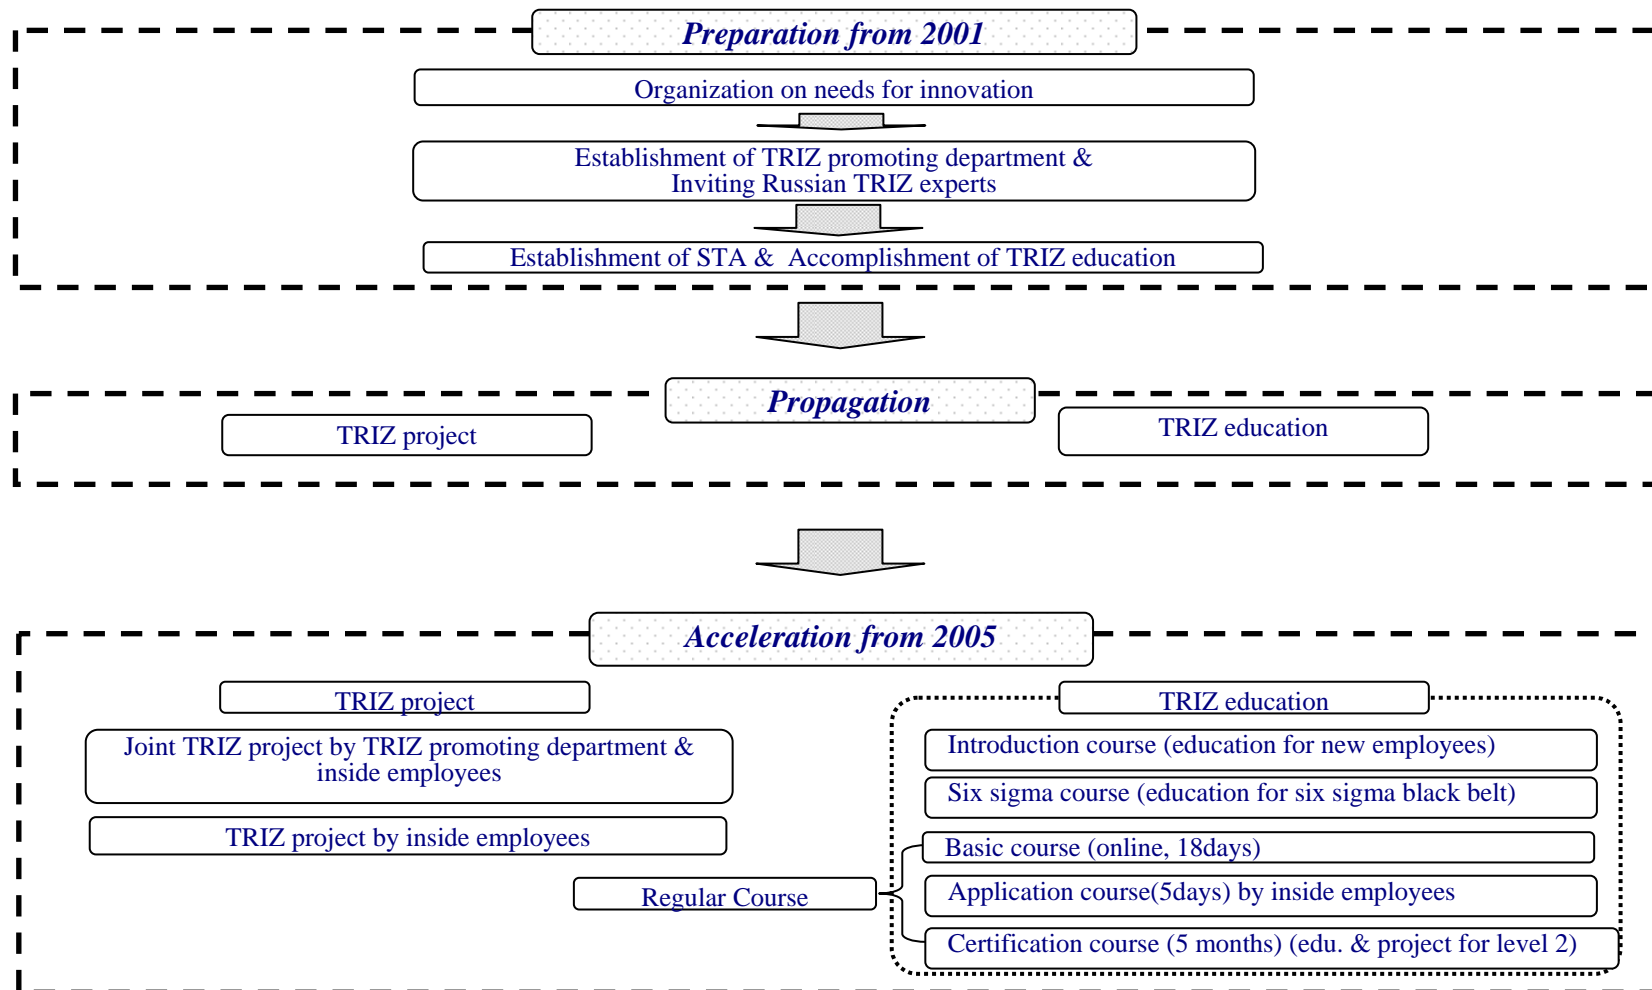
Preparation from 2001

Organization on needs for innovation

Establishment of TRIZ promoting department & Inviting Russian TRIZ experts

Establishment of STA & Accomplishment of TRIZ education

Propagation

TRIZ project

TRIZ education

Acceleration from 2005

TRIZ project

Joint TRIZ project by TRIZ promoting department & inside employees

TRIZ project by inside employees

Regular Course

TRIZ education

Introduction course (education for new employees)

Six sigma course (education for six sigma black belt)

Basic course (online, 18days)

Application course(5days) by inside employees

Certification course (5 months) (edu. & project for level 2)